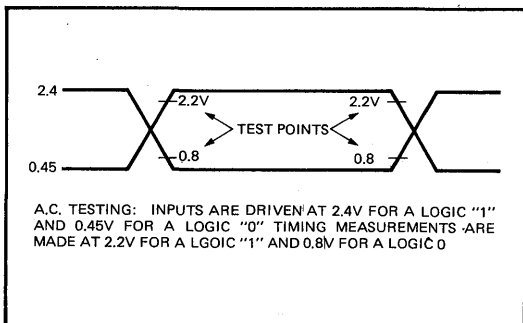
2.4

2.2V

2.2V

TEST POINTS

0.45

0.8

0.8

A.C. TESTING: INPUTS ARE DRIVEN AT 2.4V FOR A LOGIC "1" AND 0.45V FOR A LOGIC "0" TIMING MEASUREMENTS ARE MADE AT 2.2V FOR A LGOIC "1" AND 0.8V FOR A LOGIC 0